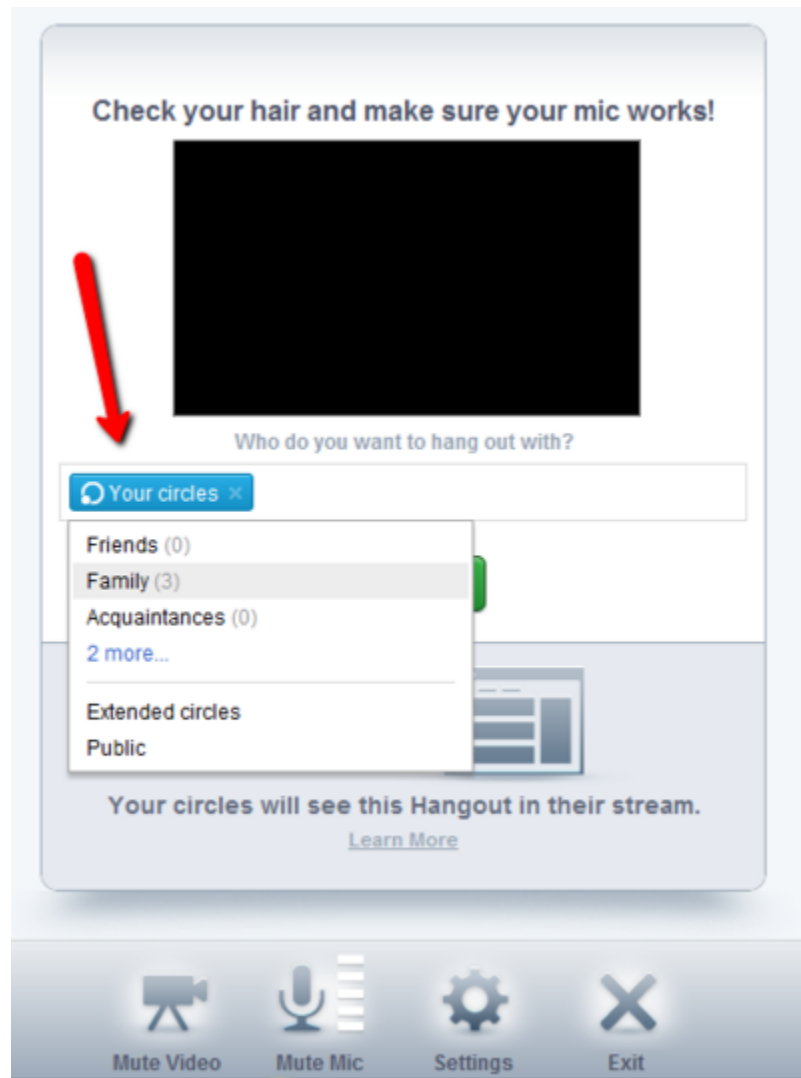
Check your hair and make sure your mic works!

Who do you want to hang out with?

Your circles ×

Friends (0)
Family (3)
Acquaintances (0)
2 more...

Extended circles
Public

Your circles will see this Hangout in their stream.
Learn More

Mute Video
Mute Mic
Settings
Exit